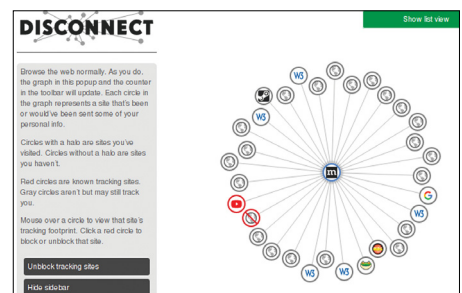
DISCONNECT

Show list view

Browse the web normally. As you do, the graph in this popup and the counter in the toolbar will update. Each circle in the graph represents a site that's been or would've been sent some of your personal info.

Circles with a halo are sites you've visited. Circles without a halo are sites you haven't.

Red circles are known tracking sites. Gray circles aren't but may still track you.

Mouse over a circle to view that site's tracking footprint. Click a red circle to block or unblock that site.

Unblock tracking sites

Hide sidebar

W3

W3

m

G

W3

W3

W3